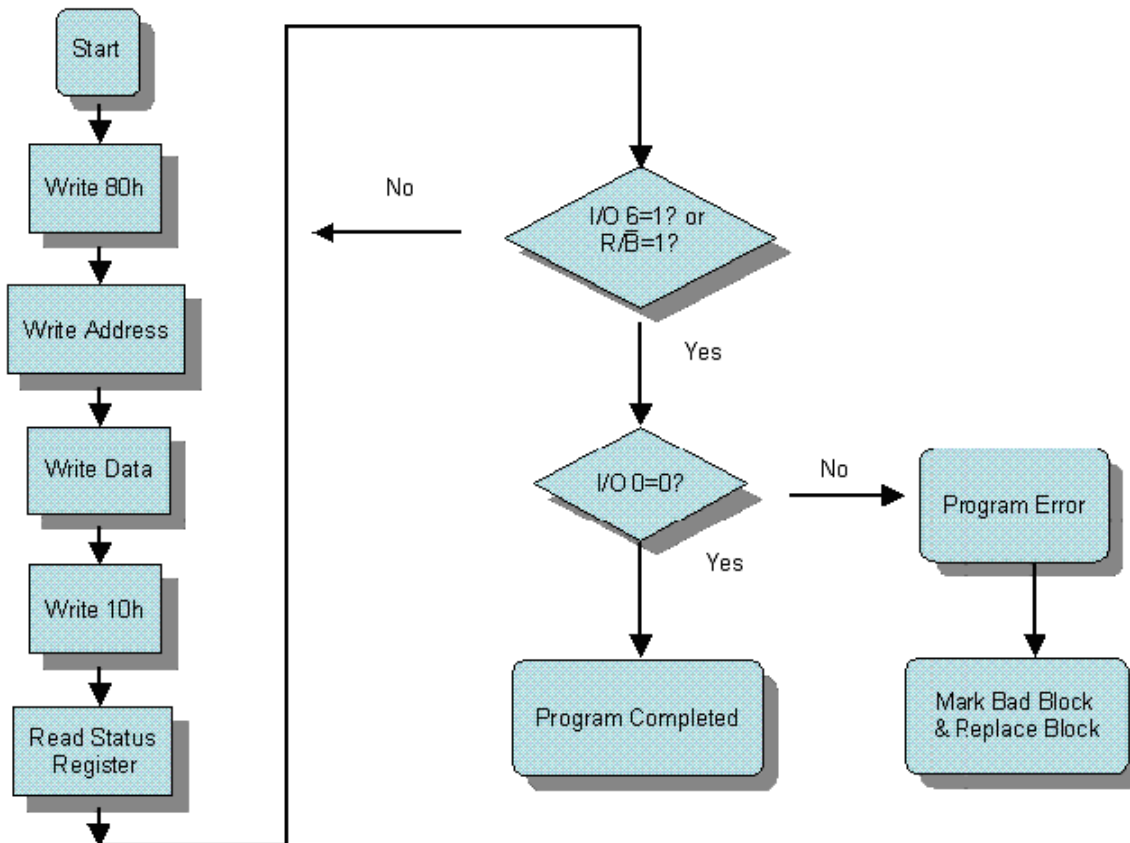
Start

Write 80h

Write Address

Write Data

Write 10h

Read Status Register

No

I/O 6=1? or R/$\overline{B}$=1?

Yes

I/O 0=0?

No

Program Error

Yes

Program Completed

Mark Bad Block & Replace Block